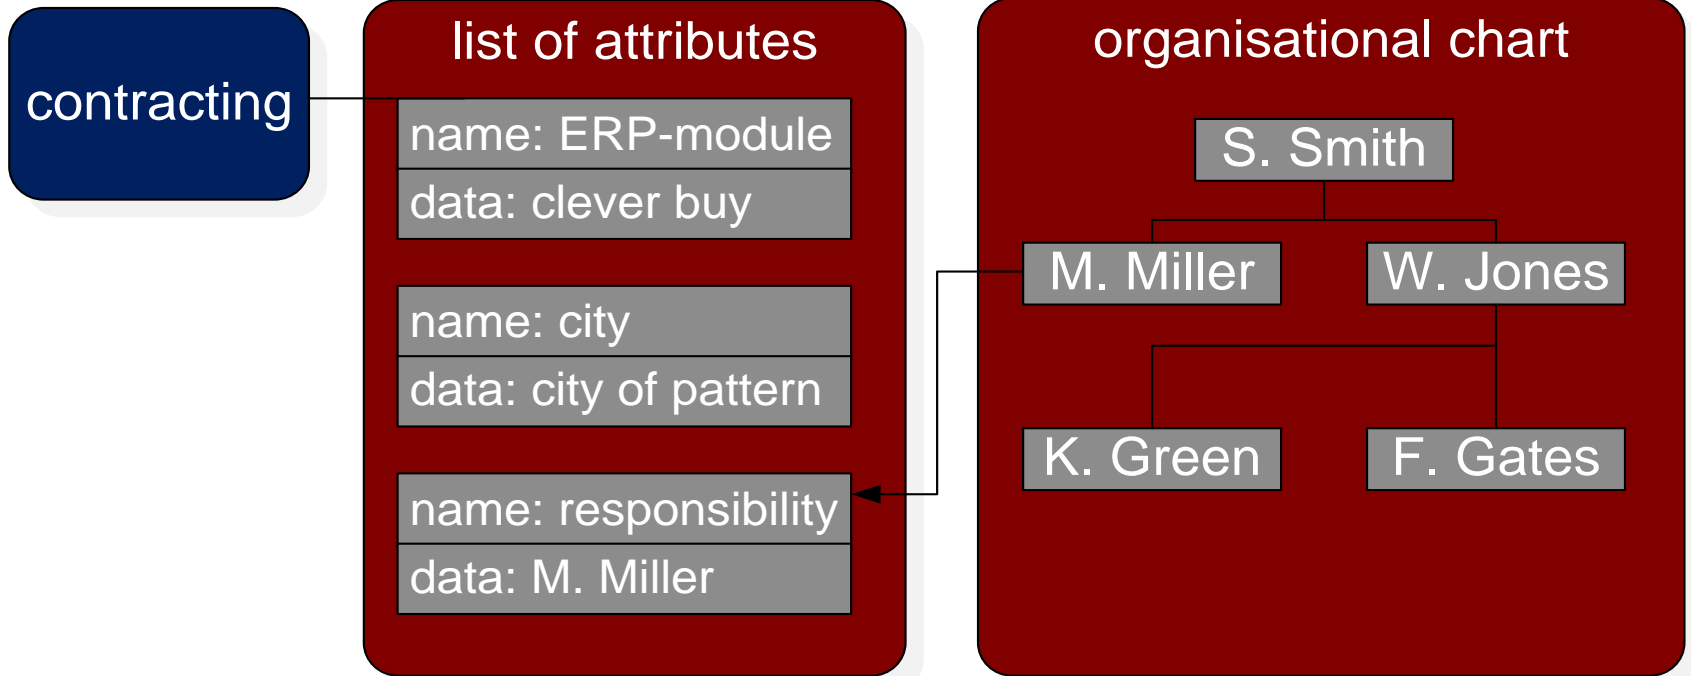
contracting

list of attributes

name: ERP-module
data: clever buy

name: city
data: city of pattern

name: responsibility
data: M. Miller

organisational chart

S. Smith

M. Miller

W. Jones

K. Green

F. Gates